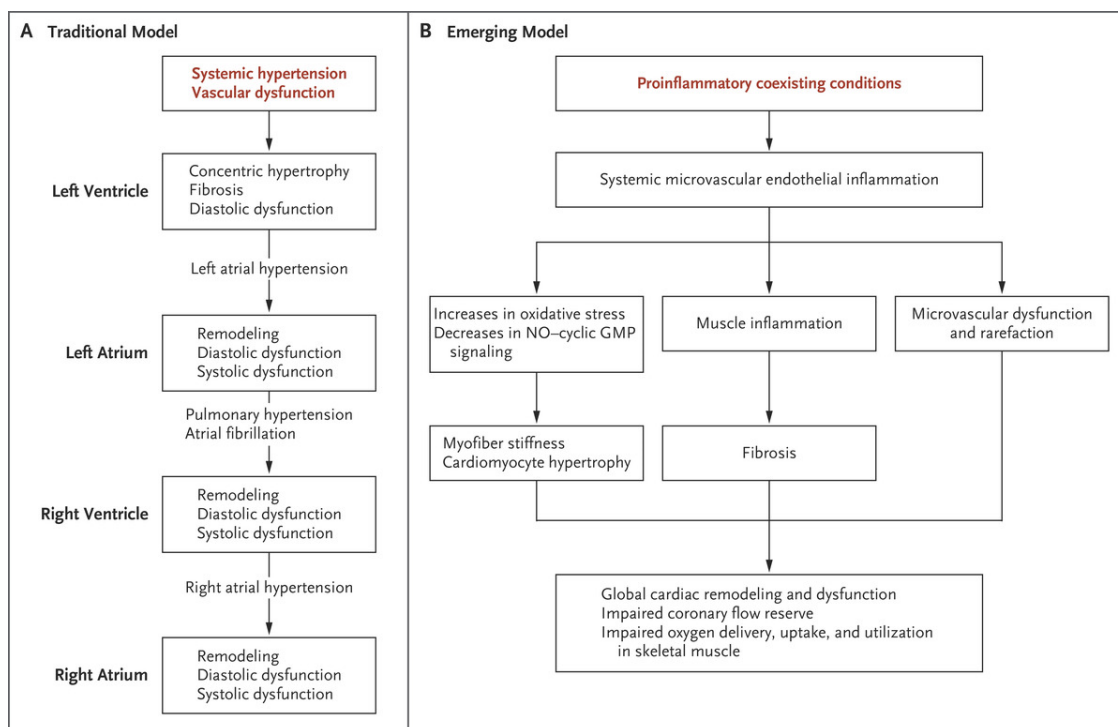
A Traditional Model

Systemic hypertension
Vascular dysfunction

Left Ventricle

Concentric hypertrophy
Fibrosis
Diastolic dysfunction

Left atrial hypertension

Left Atrium

Remodeling
Diastolic dysfunction
Systolic dysfunction

Pulmonary hypertension
Atrial fibrillation

Right Ventricle

Remodeling
Diastolic dysfunction
Systolic dysfunction

Right atrial hypertension

Right Atrium

Remodeling
Diastolic dysfunction
Systolic dysfunction

B Emerging Model

Proinflammatory coexisting conditions

Systemic microvascular endothelial inflammation

Increases in oxidative stress
Decreases in NO–cyclic GMP signaling

Muscle inflammation

Microvascular dysfunction and rarefaction

Myofiber stiffness
Cardiomyocyte hypertrophy

Fibrosis

Global cardiac remodeling and dysfunction
Impaired coronary flow reserve
Impaired oxygen delivery, uptake, and utilization in skeletal muscle